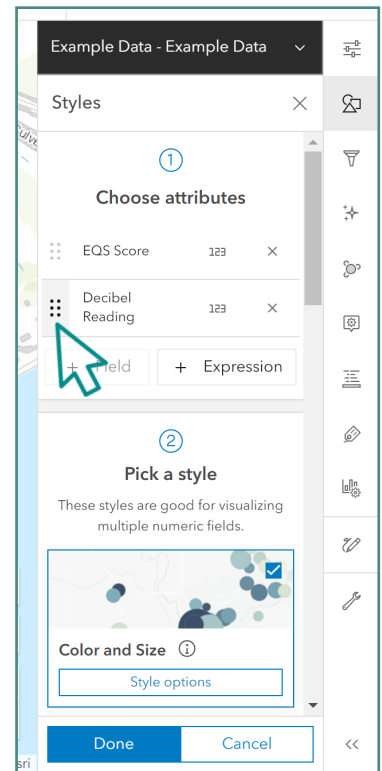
Example Data - Example Data

Styles

1

Choose attributes

EQS Score 123

Decibel Reading 123

+ Field

+ Expression

2

Pick a style

These styles are good for visualizing multiple numeric fields.

Color and Size

Style options

Done

Cancel